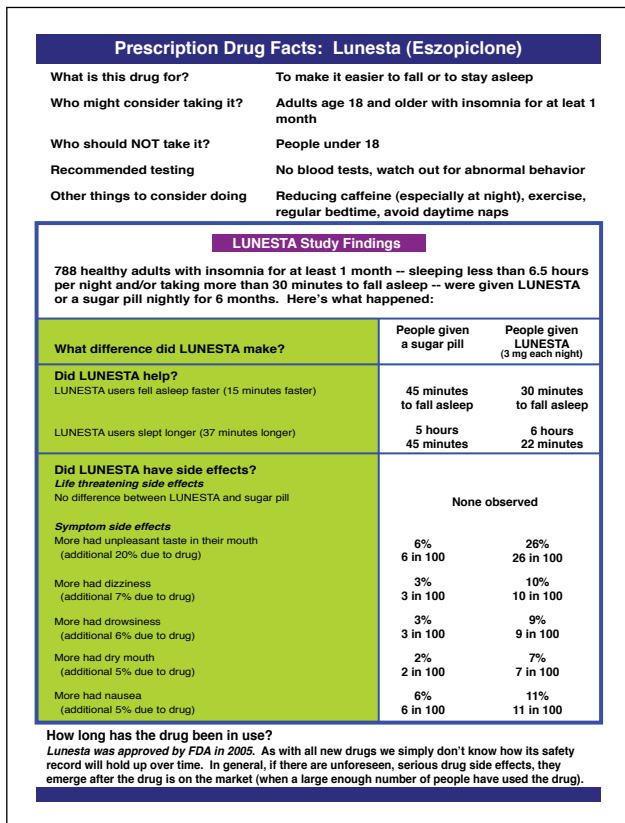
Prescription Drug Facts: Lunesta (Eszopiclone)

| | |
|---|---|
| What is this drug for? | To make it easier to fall or to stay asleep |
| Who might consider taking it? | Adults age 18 and older with insomnia for at leat 1 month |
| Who should NOT take it? | People under 18 |
| Recommended testing | No blood tests, watch out for abnormal behavior |
| Other things to consider doing | Reducing caffeine (especially at night), exercise, regular bedtime, avoid daytime naps |

LUNESTA Study Findings

788 healthy adults with insomnia for at least 1 month -- sleeping less than 6.5 hours per night and/or taking more than 30 minutes to fall asleep -- were given LUNESTA or a sugar pill nightly for 6 months. Here's what happened:

| What difference did LUNESTA make? | People given a sugar pill | People given LUNESTA (3 mg each night) |
|---|---|---|
| Did LUNESTA help? | | |
| LUNESTA users fell asleep faster (15 minutes faster) | 45 minutes to fall asleep | 30 minutes to fall asleep |
| LUNESTA users slept longer (37 minutes longer) | 5 hours 45 minutes | 6 hours 22 minutes |
| Did LUNESTA have side effects? | | |
| Life threatening side effects<br>No difference between LUNESTA and sugar pill | None observed | |
| Symptom side effects | | |
| More had unpleasant taste in their mouth (additional 20% due to drug) | 6%<br>6 in 100 | 26%<br>26 in 100 |
| More had dizziness (additional 7% due to drug) | 3%<br>3 in 100 | 10%<br>10 in 100 |
| More had drowsiness (additional 6% due to drug) | 3%<br>3 in 100 | 9%<br>9 in 100 |
| More had dry mouth (additional 5% due to drug) | 2%<br>2 in 100 | 7%<br>7 in 100 |
| More had nausea (additional 5% due to drug) | 6%<br>6 in 100 | 11%<br>11 in 100 |

How long has the drug been in use?
Lunesta was approved by FDA in 2005. As with all new drugs we simply don't know how its safety record will hold up over time. In general, if there are unforeseen, serious drug side effects, they emerge after the drug is on the market (when a large enough number of people have used the drug).